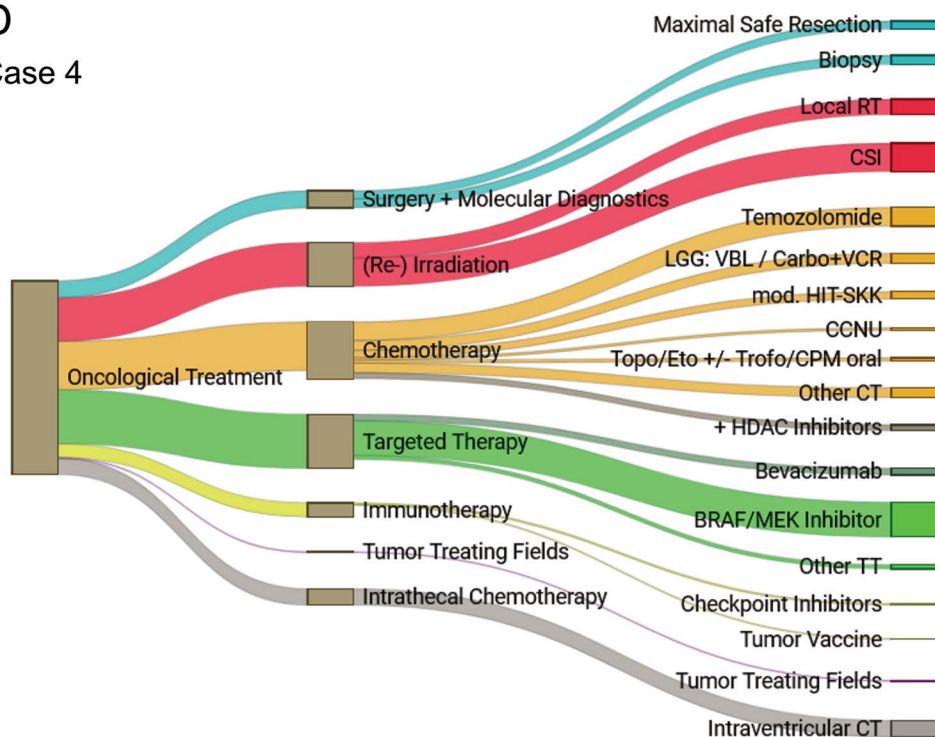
D
Case 4

Oncological Treatment

Surgery + Molecular Diagnostics
(Re-) Irradiation
Chemotherapy
Targeted Therapy
Immunotherapy
Tumor Treating Fields
Intrathecal Chemotherapy

Maximal Safe Resection
Biopsy
Local RT
CSI
Temozolomide
LGG: VBL / Carbo+VCR
mod. HIT-SKK
CCNU
Topo/Eto +/- Trofo/CPM oral
Other CT
+ HDAC Inhibitors
Bevacizumab
BRAF/MEK Inhibitor
Other TT
Checkpoint Inhibitors
Tumor Vaccine
Tumor Treating Fields
Intraventricular CT